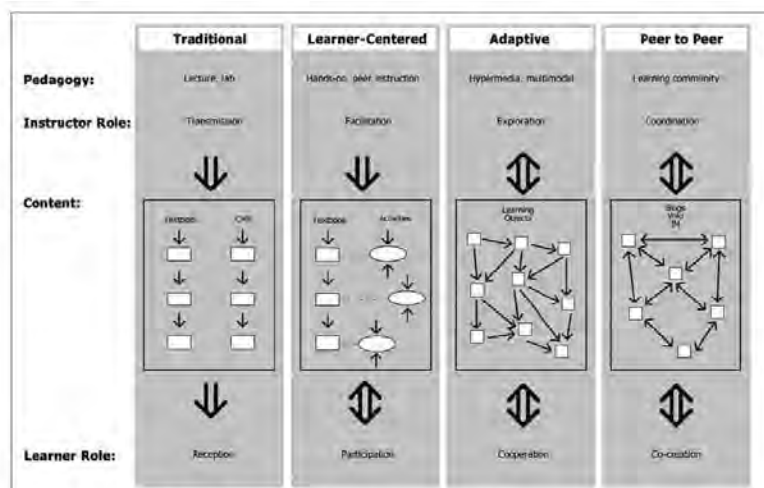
| | Traditional | Learner-Centered | Adaptive | Peer to Peer |
|---|---|---|---|---|
| Pedagogy: | Lecture, lab | Hands-on, peer instruction | Hypermedia, multimodal | Learning community |
| Instructor Role: | Transmission | Facilitation | Exploration | Coordination |
| Content: | Textbook CMS | Textbook Activities | Learning Objects | Blogs Wiki IM |
| Learner Role: | Reception | Participation | Cooperation | Co-creation |